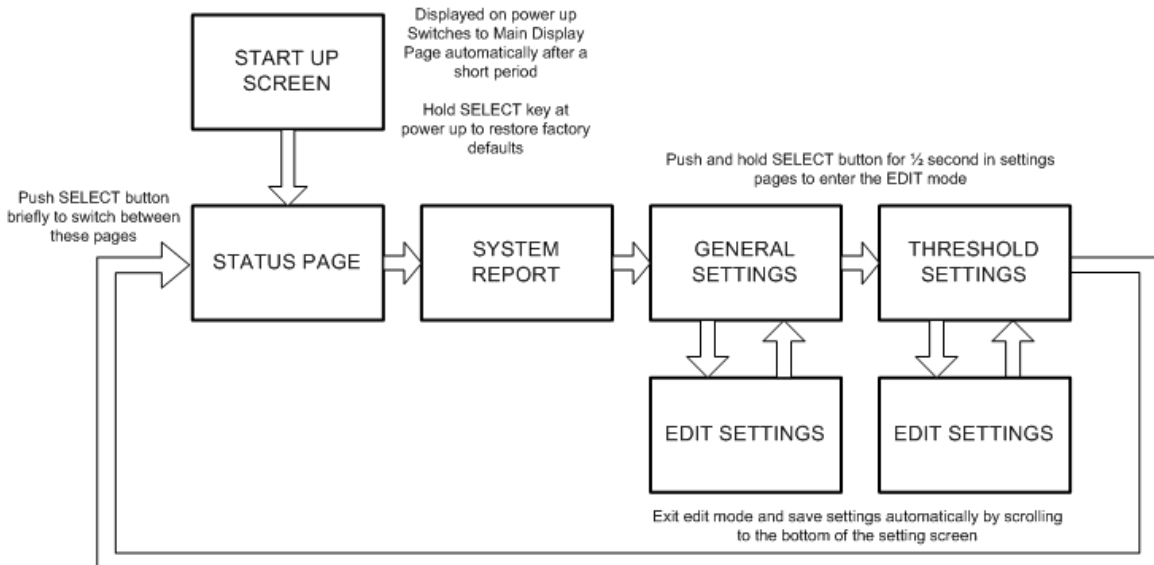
START UP SCREEN

Displayed on power up
Switches to Main Display Page automatically after a short period

Hold SELECT key at power up to restore factory defaults

Push and hold SELECT button for ½ second in settings pages to enter the EDIT mode

Push SELECT button briefly to switch between these pages

STATUS PAGE

SYSTEM REPORT

GENERAL SETTINGS

THRESHOLD SETTINGS

EDIT SETTINGS

EDIT SETTINGS

Exit edit mode and save settings automatically by scrolling to the bottom of the setting screen